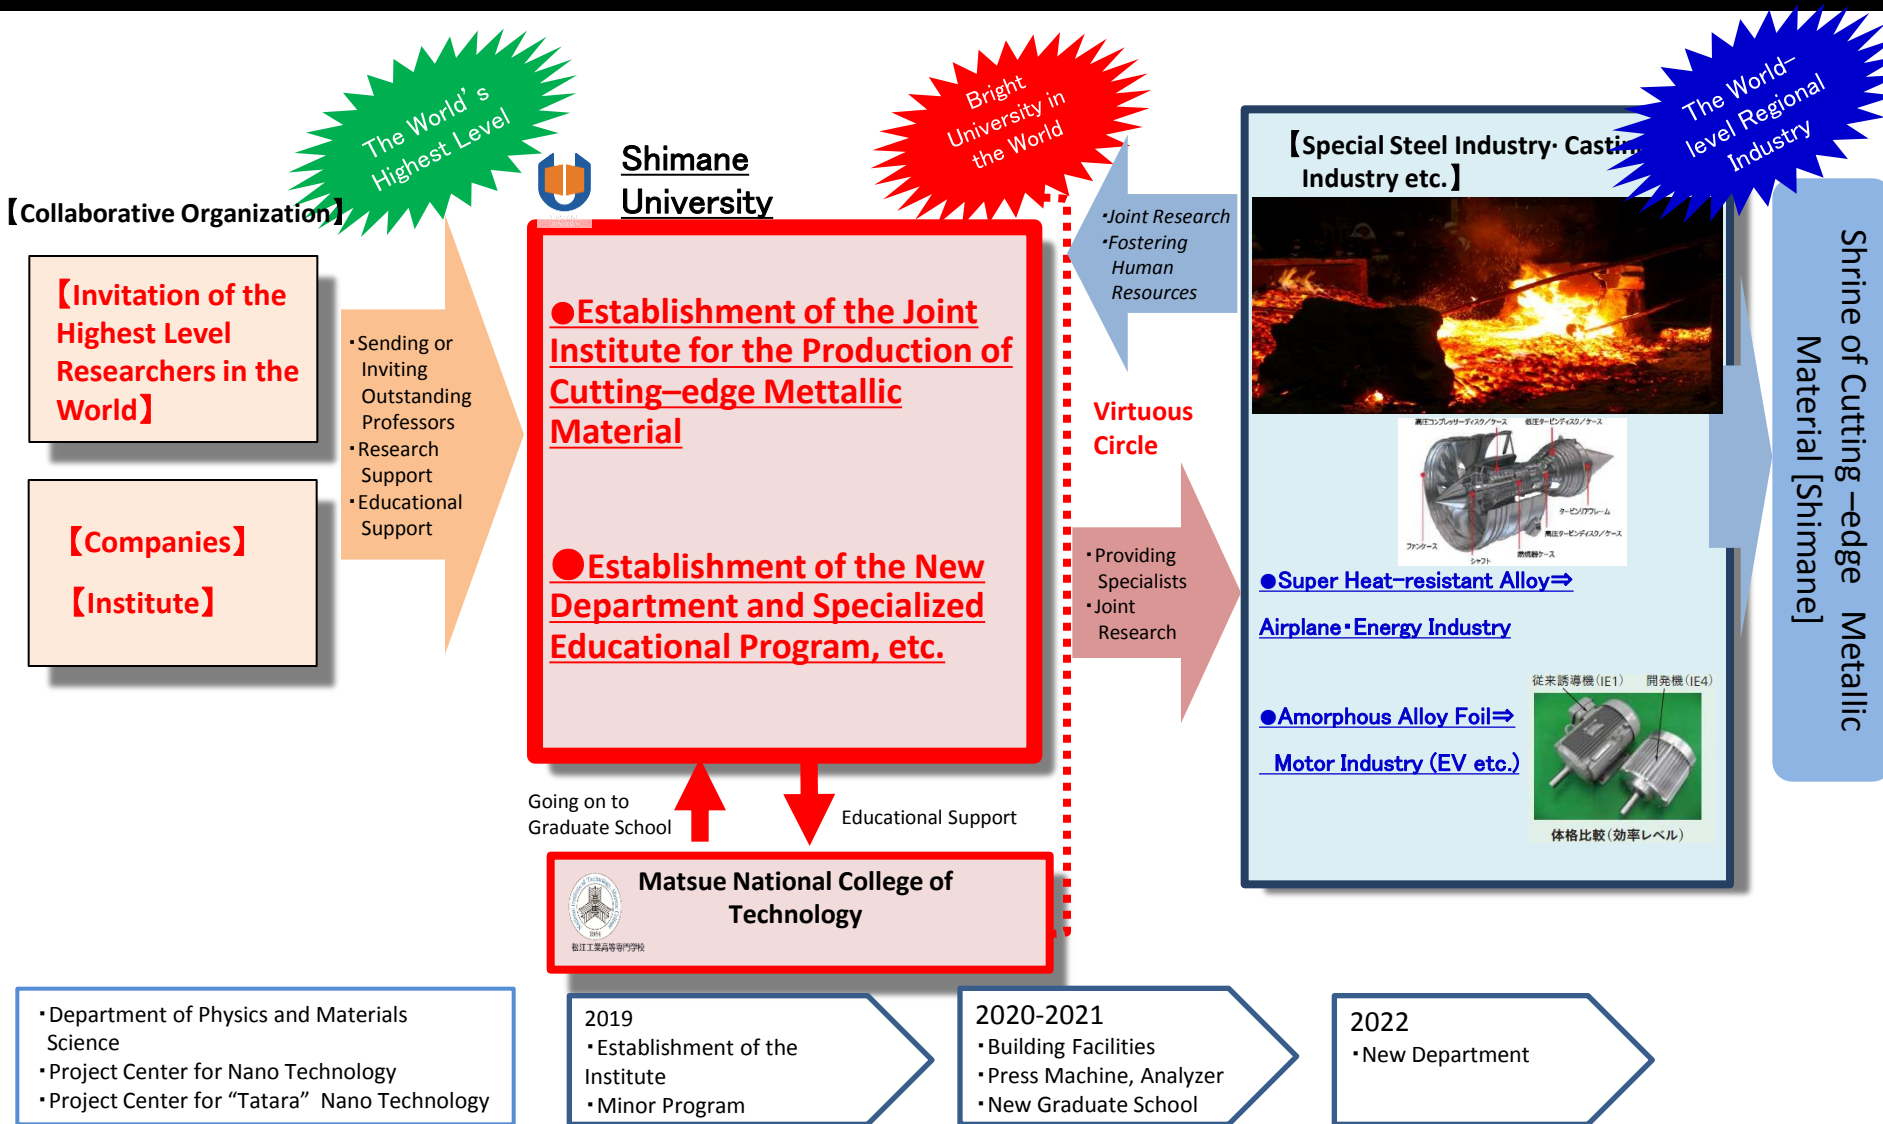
The World' s Highest Level

【Collaborative Organization】

【Invitation of the Highest Level Researchers in the World】

【Companies】

【Institute】

・Sending or Inviting Outstanding Professors
・Research Support
・Educational Support

Shimane University

●Establishment of the Joint Institute for the Production of Cutting–edge Mettallic Material

●Establishment of the New Department and Specialized Educational Program, etc.

Bright University in the World

・Joint Research
・Fostering Human Resources

Virtuous Circle

・Providing Specialists
・Joint Research

The World–level Regional Industry

【Special Steel Industry· Castin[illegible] Industry etc.】

●Super Heat–resistant Alloy⇒

Airplane・Energy Industry

従来誘導機（IE1） 開発機（IE4）

●Amorphous Alloy Foil⇒

Motor Industry (EV etc.)

体格比較（効率レベル）

Shrine of Cutting –edge Metallic Material [Shimane]

Going on to Graduate School

Educational Support

Matsue National College of Technology

松江工業高等専門学校

・Department of Physics and Materials Science
・Project Center for Nano Technology
・Project Center for “Tatara” Nano Technology

2019
・Establishment of the Institute
・Minor Program

2020-2021
・Building Facilities
・Press Machine, Analyzer
・New Graduate School

2022
・New Department